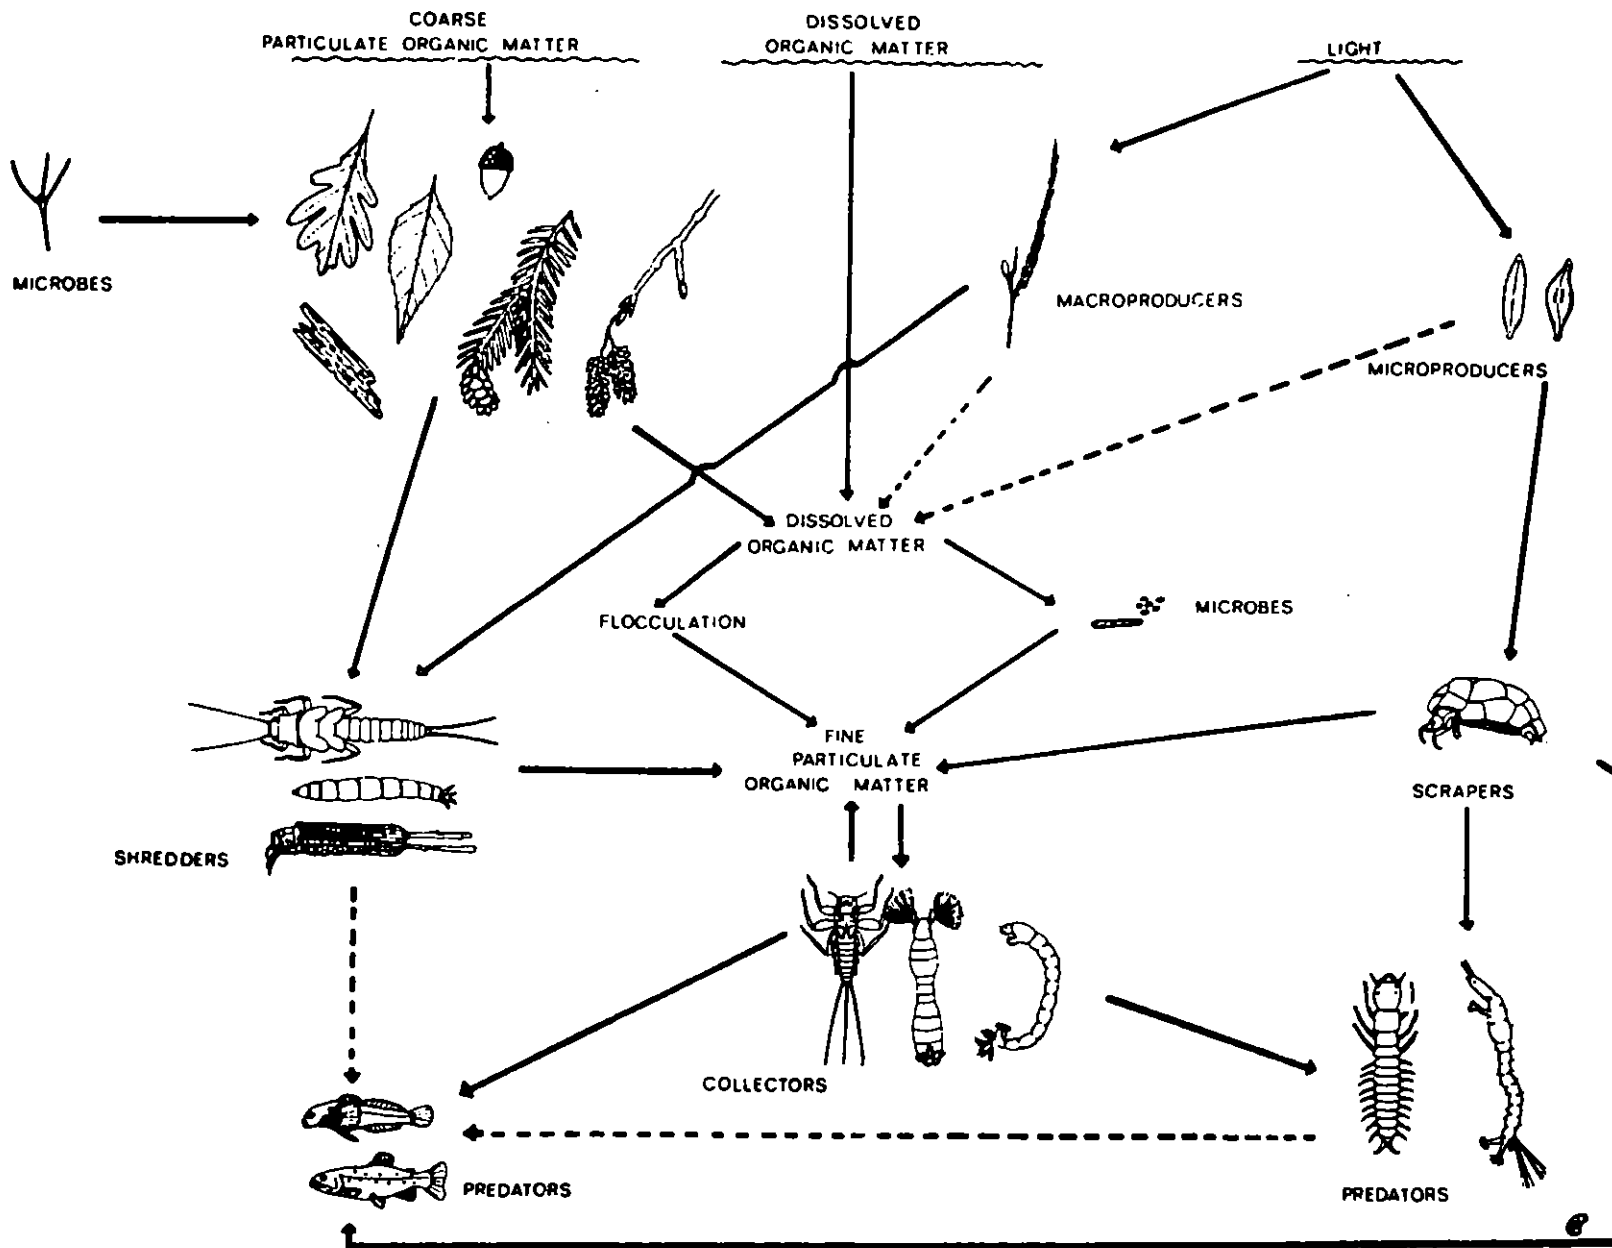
COARSE PARTICULATE ORGANIC MATTER

DISSOLVED ORGANIC MATTER

LIGHT

MICROBES

MACROPRODUCERS

MICROPRODUCERS

DISSOLVED ORGANIC MATTER

FLOCCULATION

MICROBES

FINE PARTICULATE ORGANIC MATTER

SHREDDERS

SCRAPERS

COLLECTORS

PREDATORS

PREDATORS